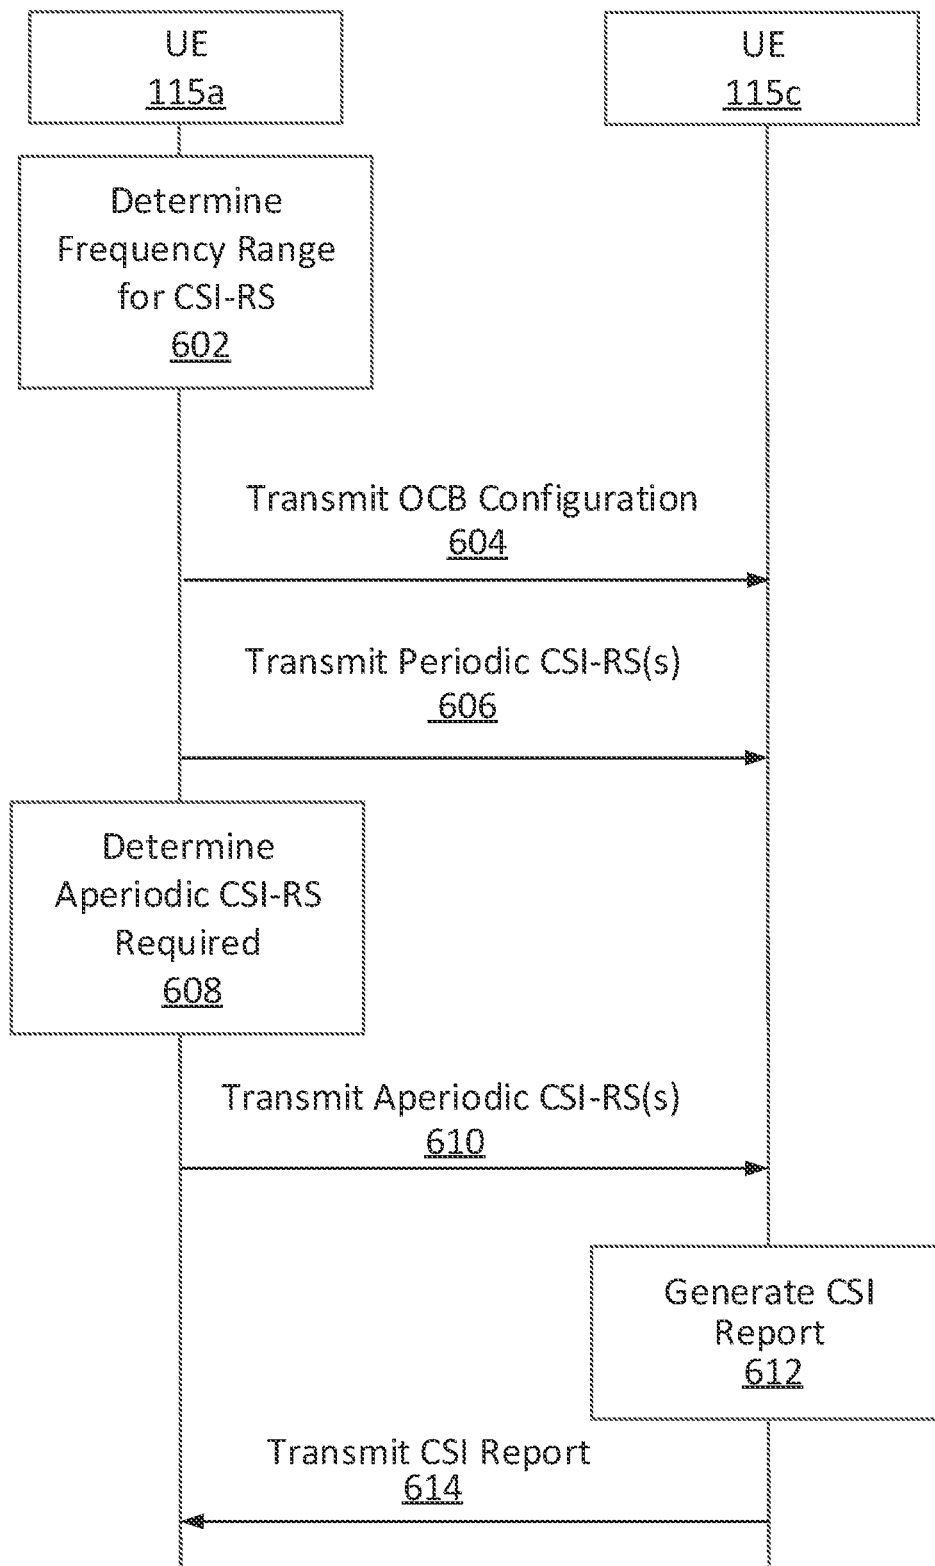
UE
115a

UE
115c

Determine Frequency Range for CSI-RS
602

Transmit OCB Configuration
604

Transmit Periodic CSI-RS(s)
606

Determine Aperiodic CSI-RS Required
608

Transmit Aperiodic CSI-RS(s)
610

Generate CSI Report
612

Transmit CSI Report
614